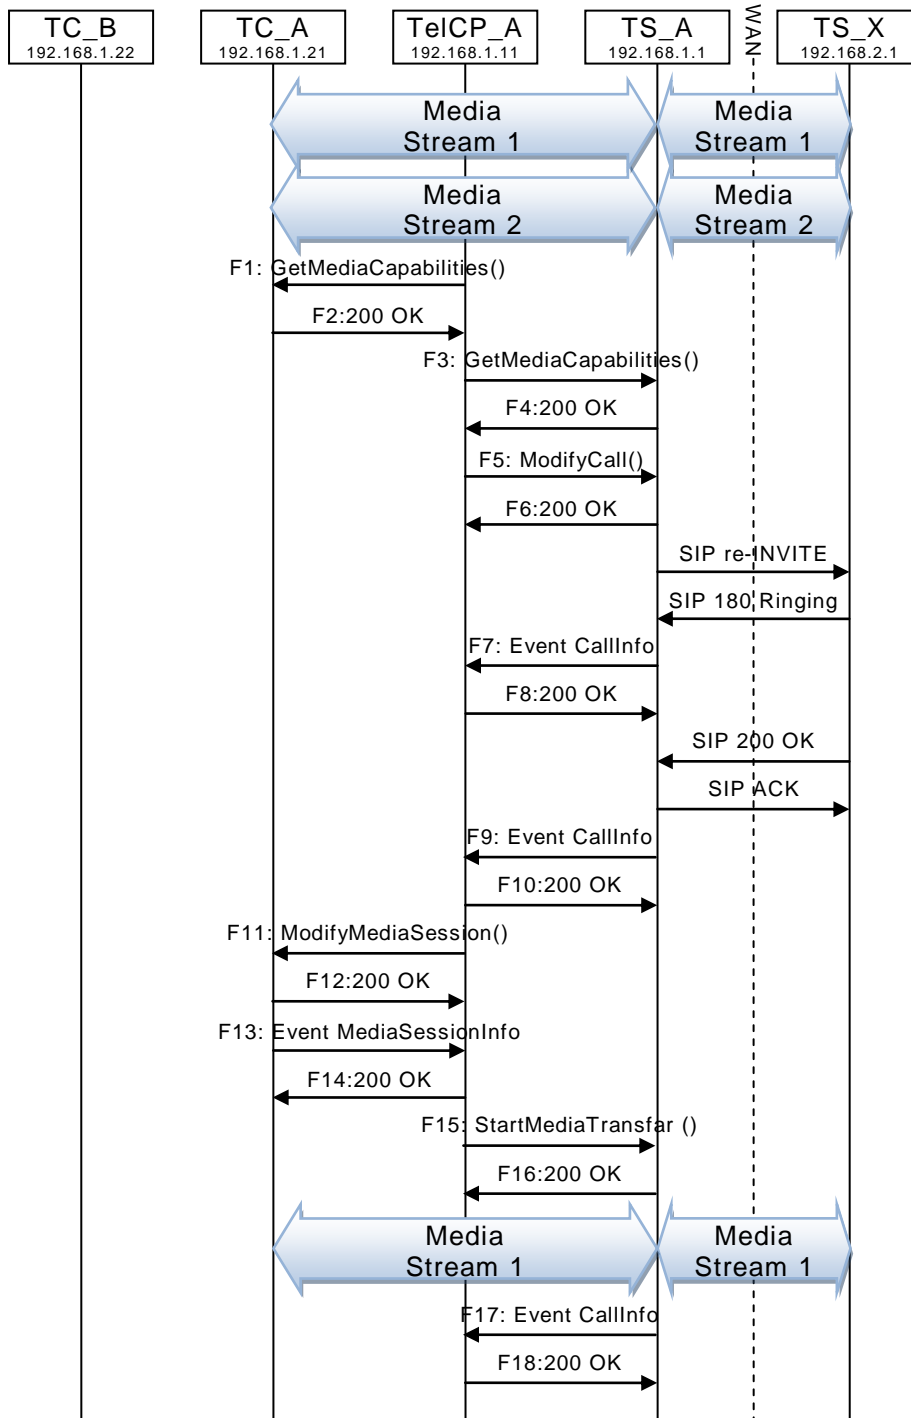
TC_B
192.168.1.22

TC_A
192.168.1.21

TelCP_A
192.168.1.11

TS_A
192.168.1.1

WAN

TS_X
192.168.2.1

Media Stream 1

Media Stream 1

Media Stream 2

Media Stream 2

F1: GetMediaCapabilities()

F2:200 OK

F3: GetMediaCapabilities()

F4:200 OK

F5: ModifyCall()

F6:200 OK

SIP re-INVITE

SIP 180 Ringing

F7: Event CallInfo

F8:200 OK

SIP 200 OK

SIP ACK

F9: Event CallInfo

F10:200 OK

F11: ModifyMediaSession()

F12:200 OK

F13: Event MediaSessionInfo

F14:200 OK

F15: StartMediaTransfar ()

F16:200 OK

Media Stream 1

Media Stream 1

F17: Event CallInfo

F18:200 OK